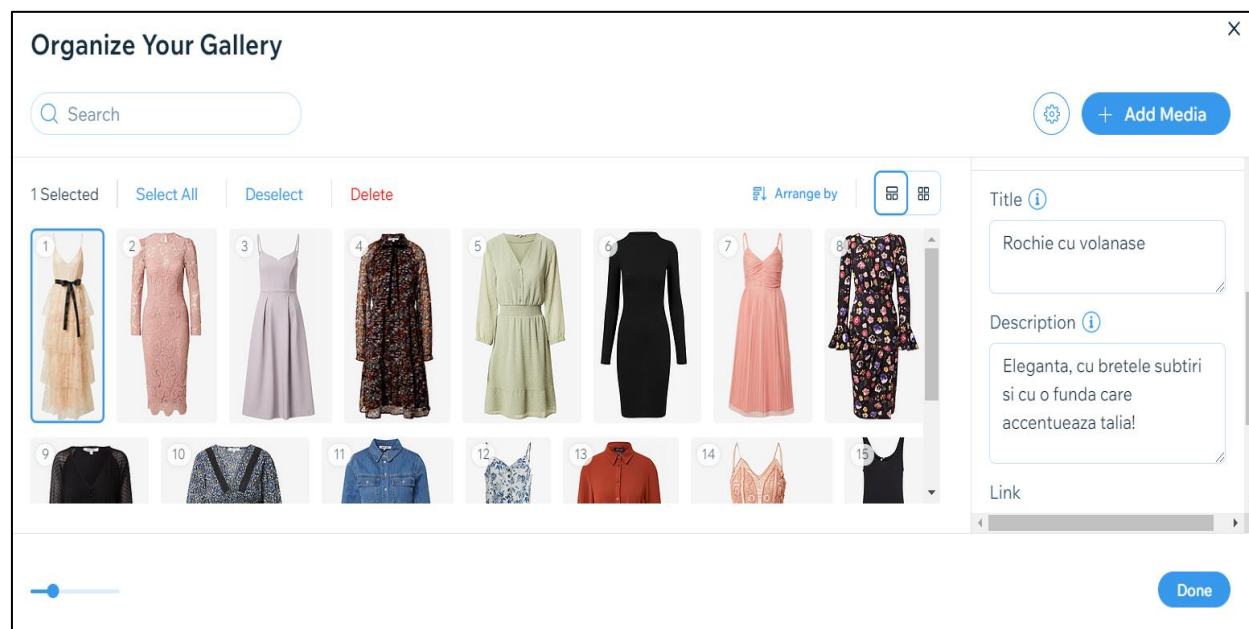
Organize Your Gallery

×

Search

+ Add Media

1 Selected Select All Deselect Delete

Arrange by

1 2 3 4 5 6 7 8

9 10 11 12 13 14 15

Title

Rochie cu volanase

Description

Eleganta, cu bretele subtiri si cu o funda care accentueaza talia!

Link

Done